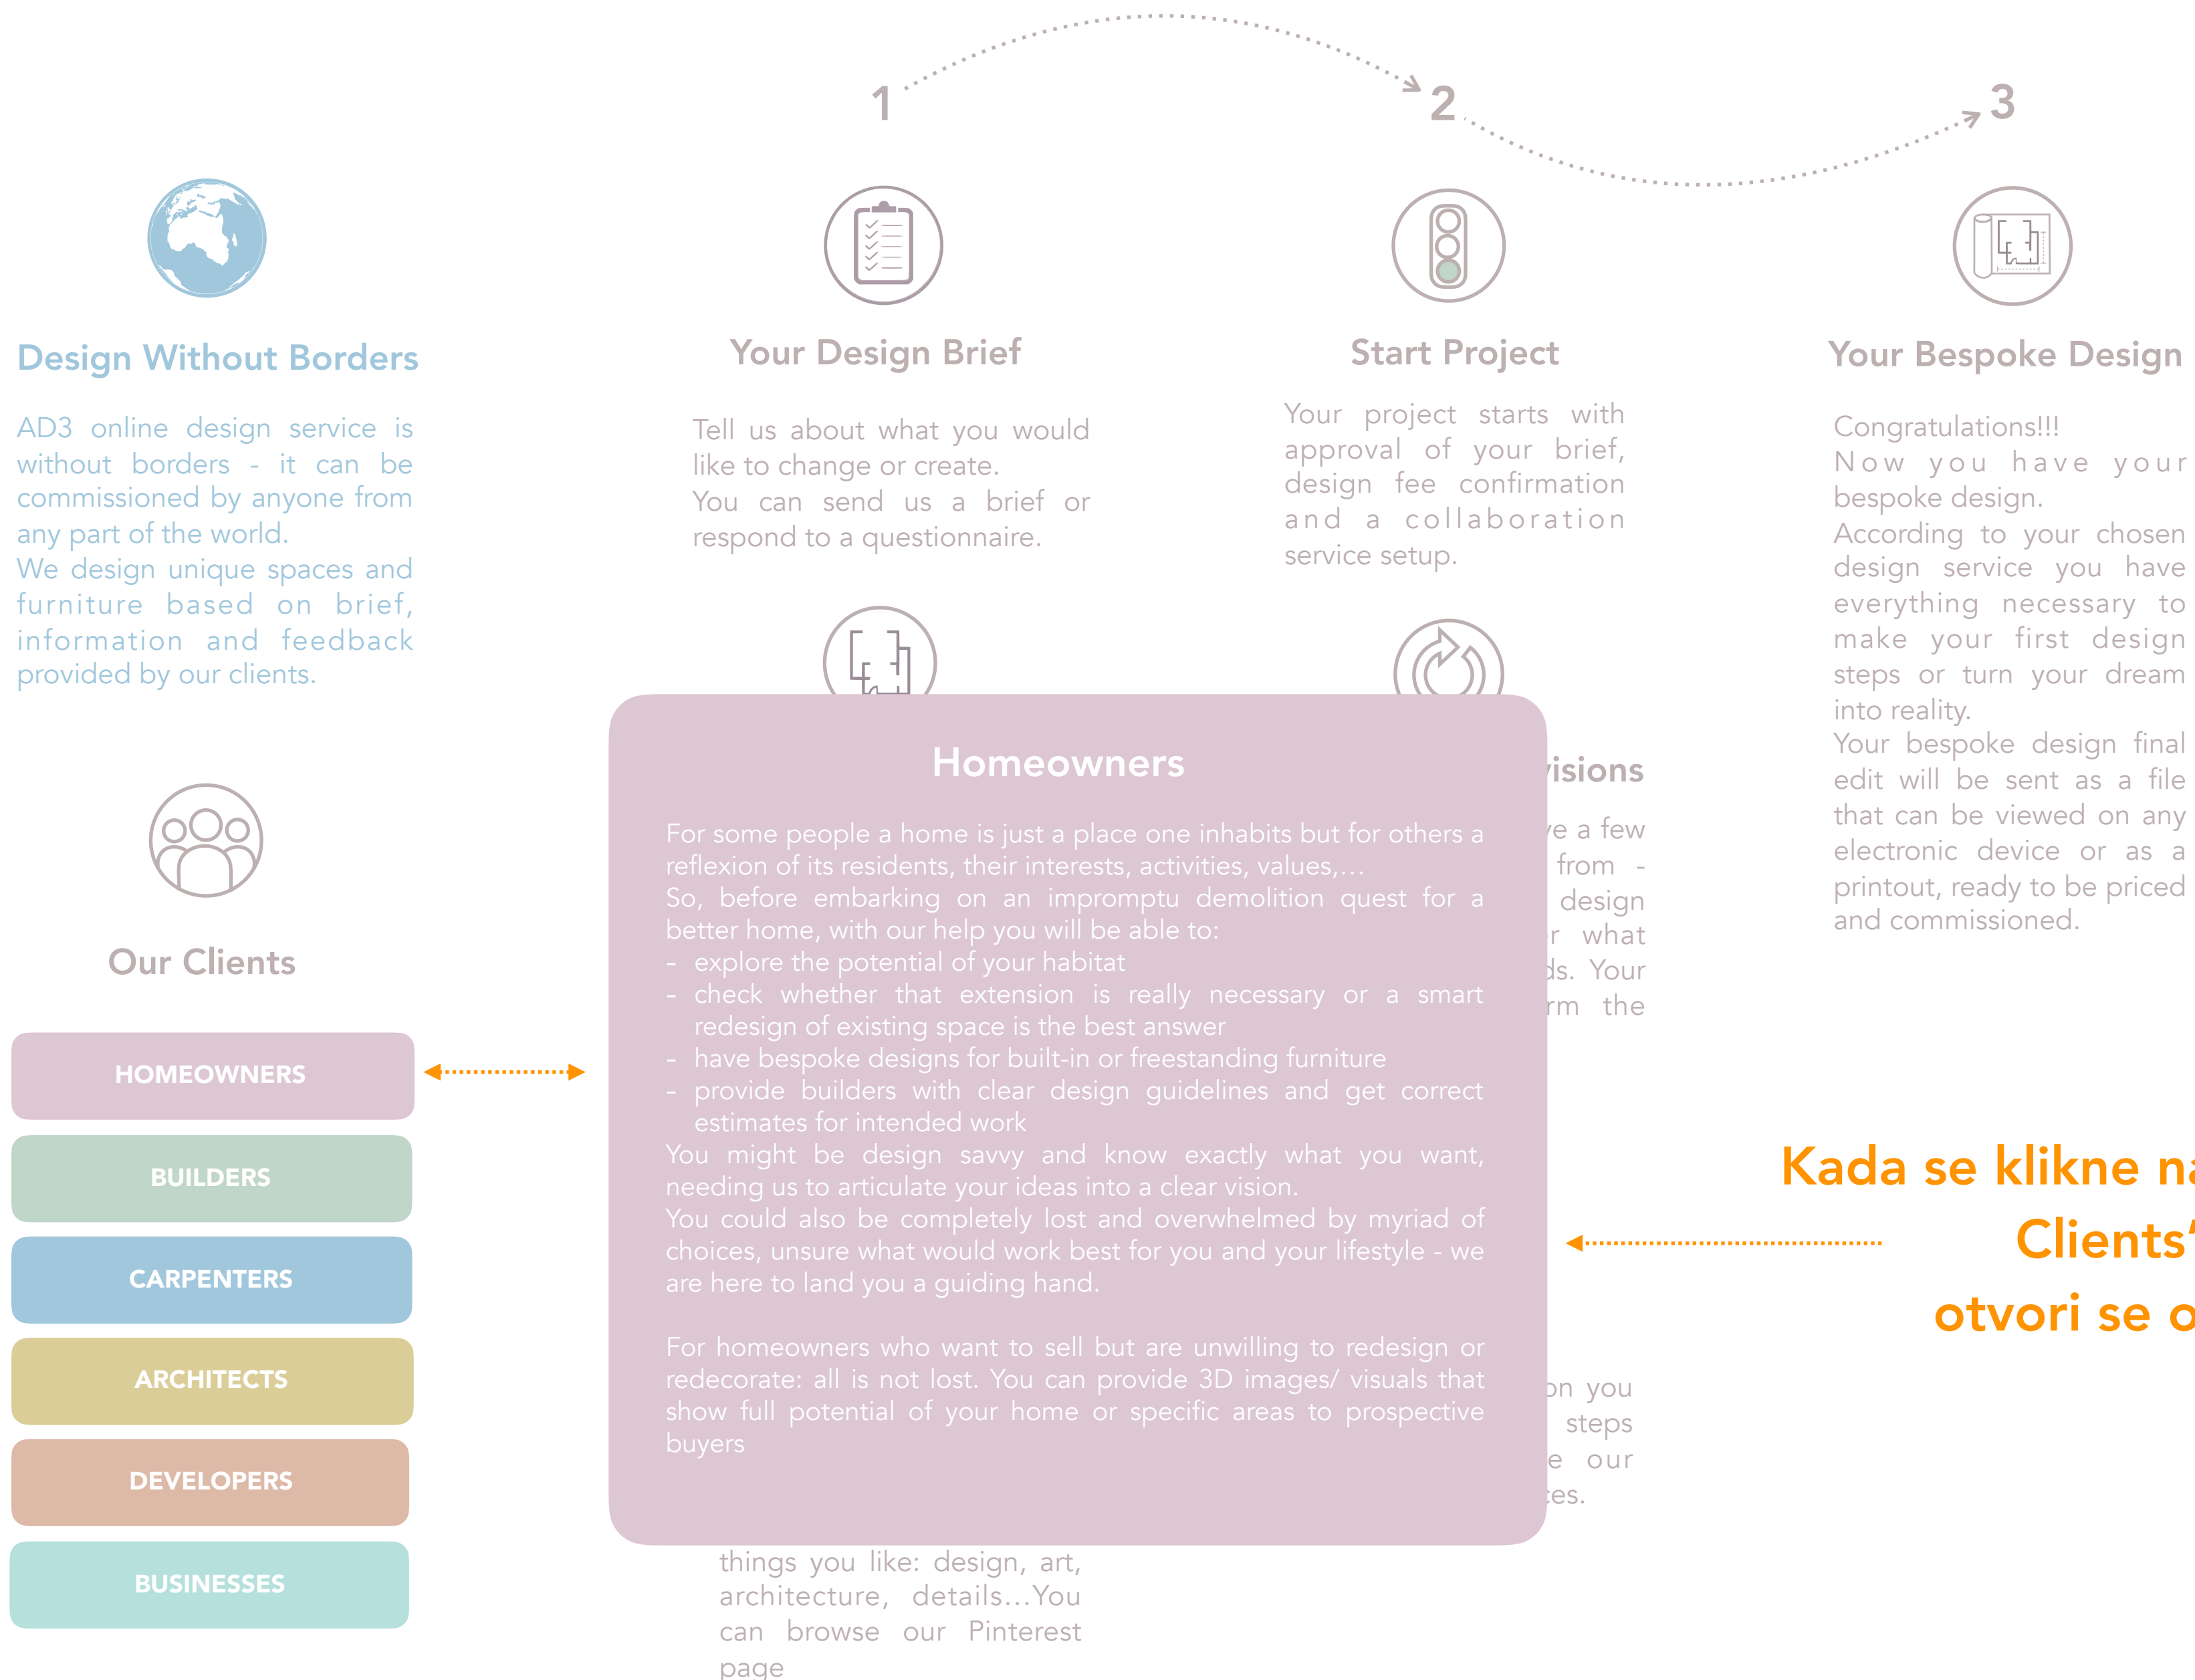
1

2

3

Design Without Borders

AD3 online design service is without borders - it can be commissioned by anyone from any part of the world.
We design unique spaces and furniture based on brief, information and feedback provided by our clients.

Your Design Brief

Tell us about what you would like to change or create.
You can send us a brief or respond to a questionnaire.

Start Project

Your project starts with approval of your brief, design fee confirmation and a collaboration service setup.

Your Bespoke Design

Congratulations!!!
Now you have your bespoke design.
According to your chosen design service you have everything necessary to make your first design steps or turn your dream into reality.
Your bespoke design final edit will be sent as a file that can be viewed on any electronic device or as a printout, ready to be priced and commissioned.

Our Clients

HOMEOWNERS

BUILDERS

CARPENTERS

ARCHITECTS

DEVELOPERS

BUSINESSES

Homeowners

For some people a home is just a place one inhabits but for others a reflexion of its residents, their interests, activities, values,...
So, before embarking on an impromptu demolition quest for a better home, with our help you will be able to:
- explore the potential of your habitat
- check whether that extension is really necessary or a smart redesign of existing space is the best answer
- have bespoke designs for built-in or freestanding furniture
- provide builders with clear design guidelines and get correct estimates for intended work
You might be design savvy and know exactly what you want, needing us to articulate your ideas into a clear vision.
You could also be completely lost and overwhelmed by myriad of choices, unsure what would work best for you and your lifestyle - we are here to land you a guiding hand.

For homeowners who want to sell but are unwilling to redesign or redecorate: all is not lost. You can provide 3D images/ visuals that show full potential of your home or specific areas to prospective buyers

visions

ve a few
from -
design
r what
ds. Your
rm the

on you
steps
e our
tes.

Kada se klikne na
Clients'
otvori se o

things you like: design, art, architecture, details...You can browse our Pinterest page